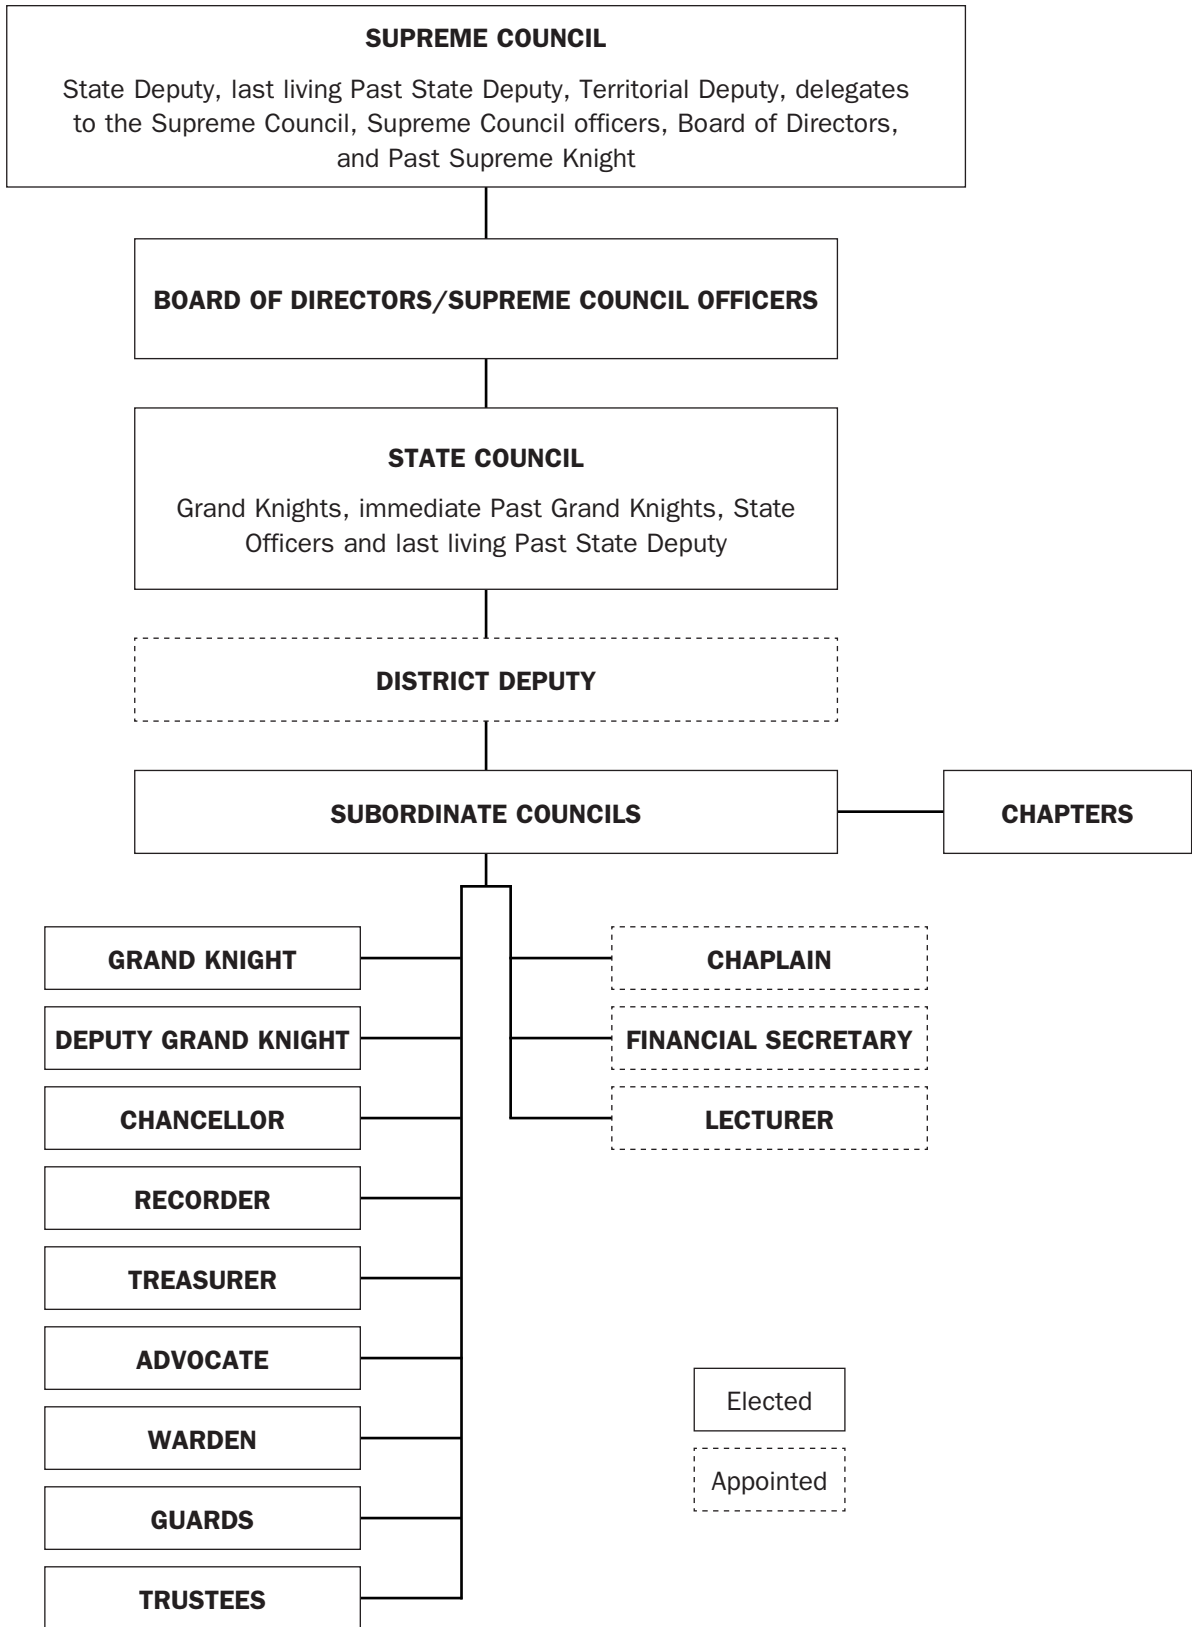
SUPREME COUNCIL

State Deputy, last living Past State Deputy, Territorial Deputy, delegates to the Supreme Council, Supreme Council officers, Board of Directors, and Past Supreme Knight

BOARD OF DIRECTORS/SUPREME COUNCIL OFFICERS

STATE COUNCIL

Grand Knights, immediate Past Grand Knights, State Officers and last living Past State Deputy

DISTRICT DEPUTY

SUBORDINATE COUNCILS

CHAPTERS

GRAND KNIGHT

DEPUTY GRAND KNIGHT

CHANCELLOR

RECORDER

TREASURER

ADVOCATE

WARDEN

GUARDS

TRUSTEES

CHAPLAIN

FINANCIAL SECRETARY

LECTURER

Elected

Appointed